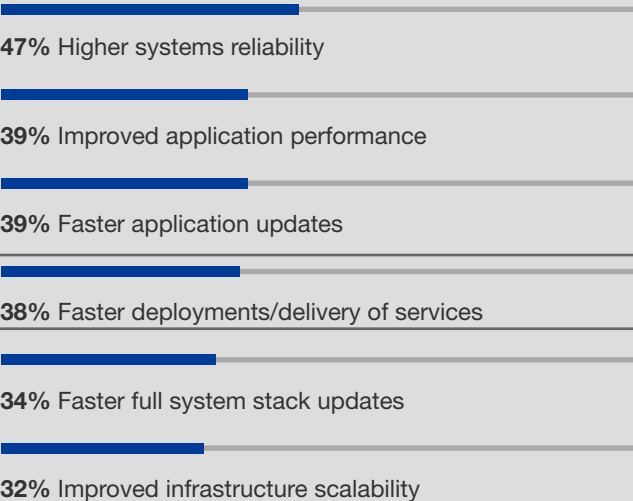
**47%** Higher systems reliability

**39%** Improved application performance

**39%** Faster application updates

**38%** Faster deployments/delivery of services

**34%** Faster full system stack updates

**32%** Improved infrastructure scalability